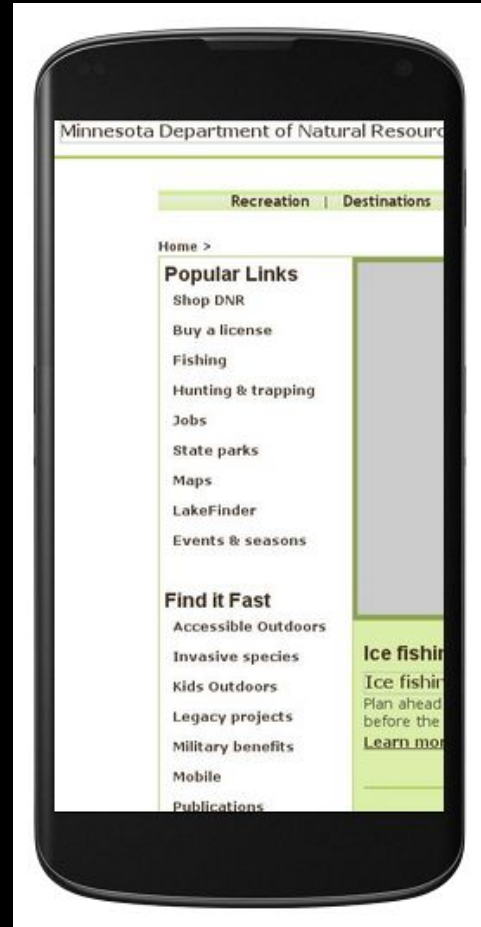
Minnesota Department of Natural Resourc

Recreation | Destinations

Home >

Popular Links
Shop DNR
Buy a license
Fishing
Hunting & trapping
Jobs
State parks
Maps
LakeFinder
Events & seasons

Find it Fast
Accessible Outdoors
Invasive species
Kids Outdoors
Legacy projects
Military benefits
Mobile
Publications

Ice fishir
Ice fishir
Plan ahead
before the
Learn mor